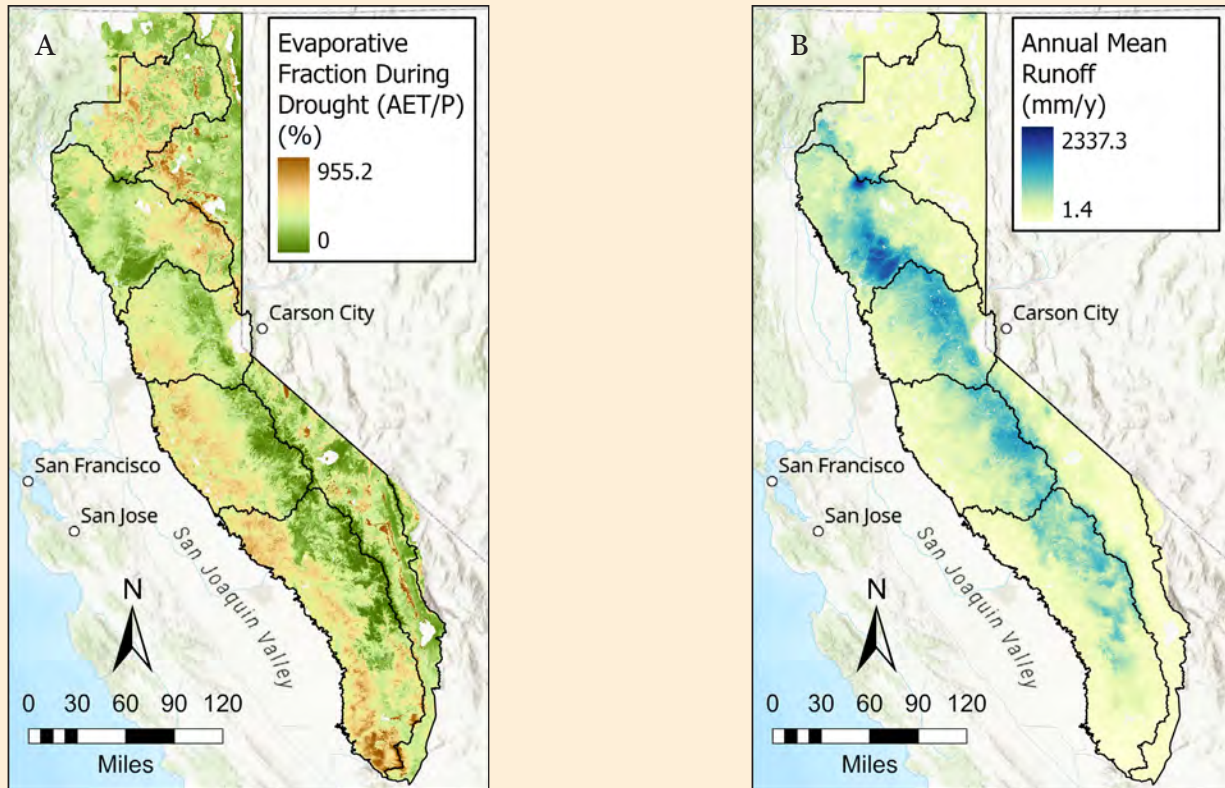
A

Evaporative Fraction During Drought (AET/P) (%)

955.2

0

Carson City

San Francisco

San Jose

San Joaquin Valley

N

0 30 60 90 120

Miles

B

Annual Mean Runoff (mm/y)

2337.3

1.4

Carson City

San Francisco

San Jose

San Joaquin Valley

N

0 30 60 90 120

Miles